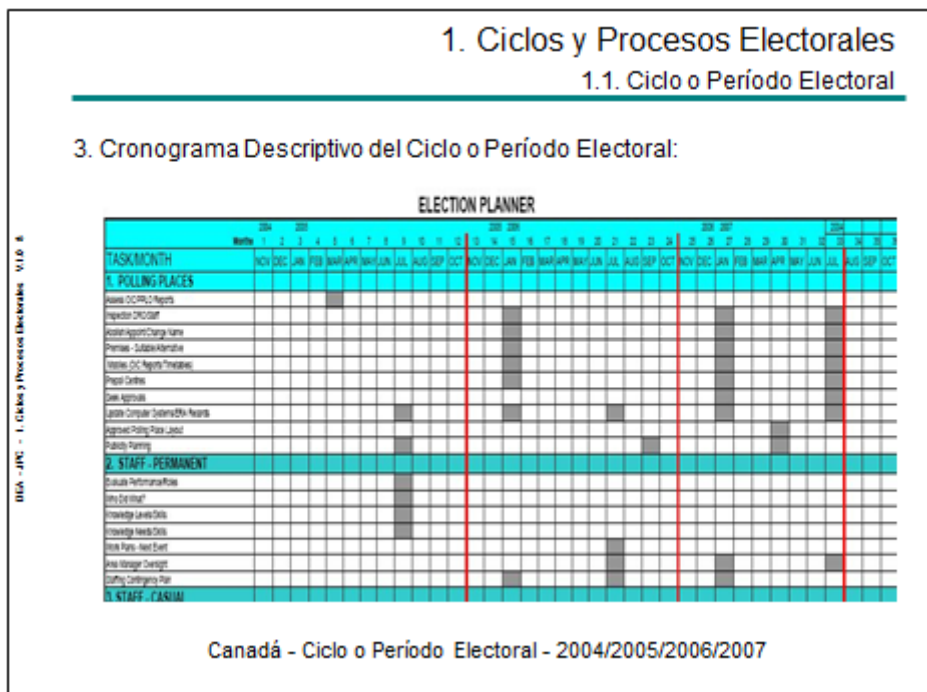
1. Ciclos y Procesos Electorales

1.1. Ciclo o Período Electoral

3. Cronograma Descriptivo del Ciclo o Período Electoral:

ELECTION PLANNER

| | 2004 | 2005 | | | | | | | | | | | 2005 2006 | | | | | | | | | | | | 2006 2007 | | | | | | | | 2004 | | | |
|---|---|---|---|---|---|---|---|---|---|---|---|---|---|---|---|---|---|---|---|---|---|---|---|---|---|---|---|---|---|---|---|---|---|---|---|---|
| Months | 1 | 2 | 3 | 4 | 5 | 6 | 7 | 8 | 9 | 10 | 11 | 12 | 13 | 14 | 15 | 16 | 17 | 18 | 19 | 20 | 21 | 22 | 23 | 24 | 25 | 26 | 27 | 28 | 29 | 30 | 31 | 32 | 33 | 34 | 35 | 36 |
| TASK/MONTH | NOV | DEC | JAN | FEB | MAR | APR | MAY | JUN | JUL | AUG | SEP | OCT | NOV | DEC | JAN | FEB | MAR | APR | MAY | JUN | JUL | AUG | SEP | OCT | NOV | DEC | JAN | FEB | MAR | APR | MAY | JUN | JUL | AUG | SEP | OCT |
| 1. POLLING PLACES | | | | | | | | | | | | | | | | | | | | | | | | | | | | | | | | | | | | |
| Assess DIO/PRLO Reports | | | | | | | | | | | | | | | | | | | | | | | | | | | | | | | | | | | | |
| Inspection DRO/Staff | | | | | | | | | | | | | | | | | | | | | | | | | | | | | | | | | | | | |
| Accept/Appoint/Change Name | | | | | | | | | | | | | | | | | | | | | | | | | | | | | | | | | | | | |
| Premises - Suitable Alternative | | | | | | | | | | | | | | | | | | | | | | | | | | | | | | | | | | | | |
| Visit DIO Reports Timetables | | | | | | | | | | | | | | | | | | | | | | | | | | | | | | | | | | | | |
| Prepoll Centres | | | | | | | | | | | | | | | | | | | | | | | | | | | | | | | | | | | | |
| Seek Approvals | | | | | | | | | | | | | | | | | | | | | | | | | | | | | | | | | | | | |
| Update Computer Systems/ERA Records | | | | | | | | | | | | | | | | | | | | | | | | | | | | | | | | | | | | |
| Approved Polling Place Layout | | | | | | | | | | | | | | | | | | | | | | | | | | | | | | | | | | | | |
| Publicity Planning | | | | | | | | | | | | | | | | | | | | | | | | | | | | | | | | | | | | |
| 2. STAFF - PERMANENT | | | | | | | | | | | | | | | | | | | | | | | | | | | | | | | | | | | | |
| Evaluate Performance/Roles | | | | | | | | | | | | | | | | | | | | | | | | | | | | | | | | | | | | |
| Who Did What? | | | | | | | | | | | | | | | | | | | | | | | | | | | | | | | | | | | | |
| Knowledge Levels/Skills | | | | | | | | | | | | | | | | | | | | | | | | | | | | | | | | | | | | |
| Knowledge Needs/Skills | | | | | | | | | | | | | | | | | | | | | | | | | | | | | | | | | | | | |
| Work Plans - Next Event | | | | | | | | | | | | | | | | | | | | | | | | | | | | | | | | | | | | |
| Area Manager Oversight | | | | | | | | | | | | | | | | | | | | | | | | | | | | | | | | | | | | |
| Staffing Contingency Plan | | | | | | | | | | | | | | | | | | | | | | | | | | | | | | | | | | | | |
| 3. STAFF - CASUAL | | | | | | | | | | | | | | | | | | | | | | | | | | | | | | | | | | | | |

IDEA - JPC - 1. Ciclos y Procesos Electorales V.1.0 ß

Canadá - Ciclo o Período Electoral - 2004/2005/2006/2007